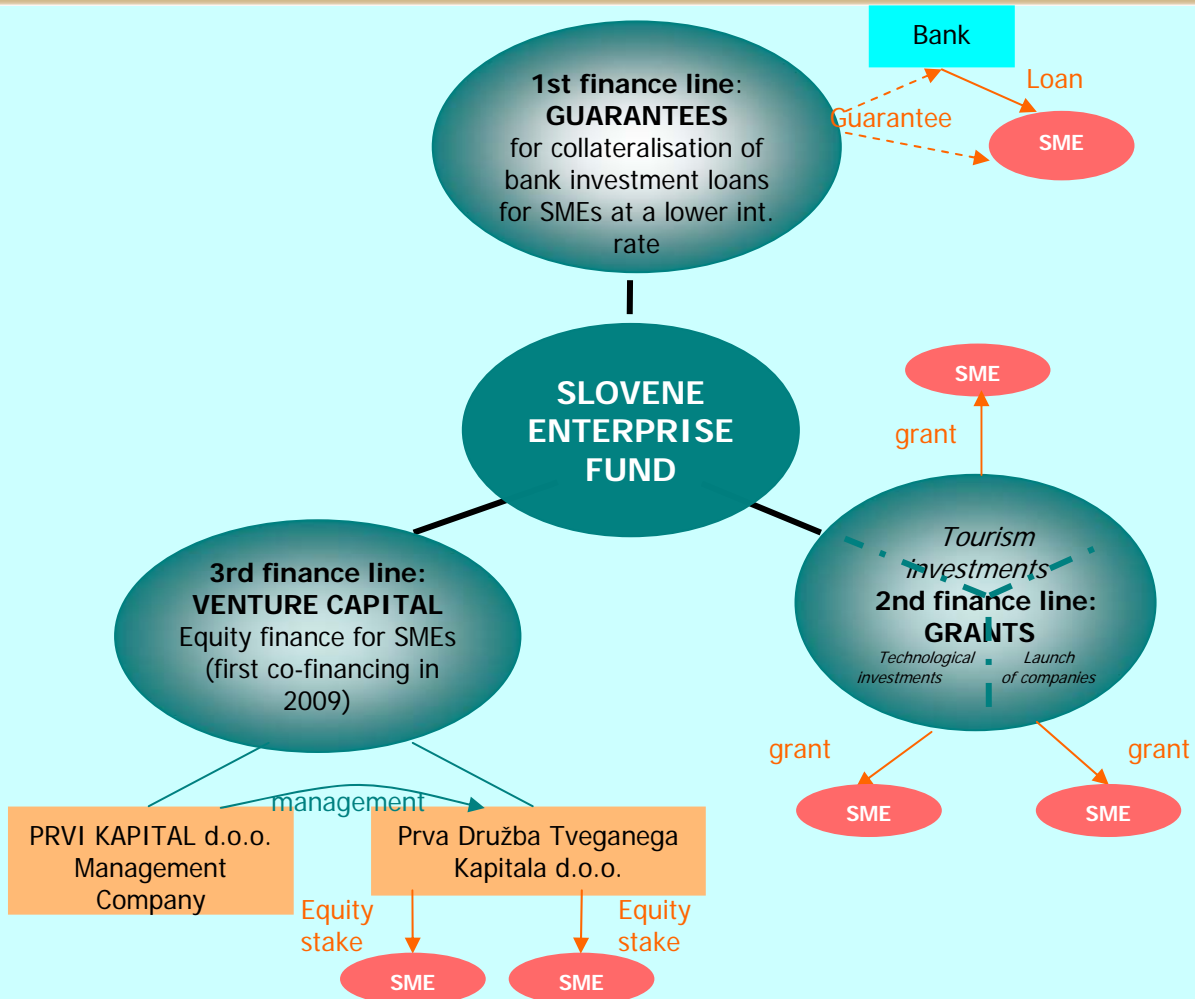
Bank

Loan

Guarantee

SME

1st finance line: GUARANTEES for collateralisation of bank investment loans for SMEs at a lower int. rate

SLOVENE ENTERPRISE FUND

SME

grant

Tourism investments

2nd finance line: GRANTS

Technological investments

Launch of companies

grant

grant

SME

SME

3rd finance line: VENTURE CAPITAL Equity finance for SMEs (first co-financing in 2009)

management

PRVI KAPITAL d.o.o. Management Company

Prva Družba Tveganega Kapitala d.o.o.

Equity stake

Equity stake

SME

SME